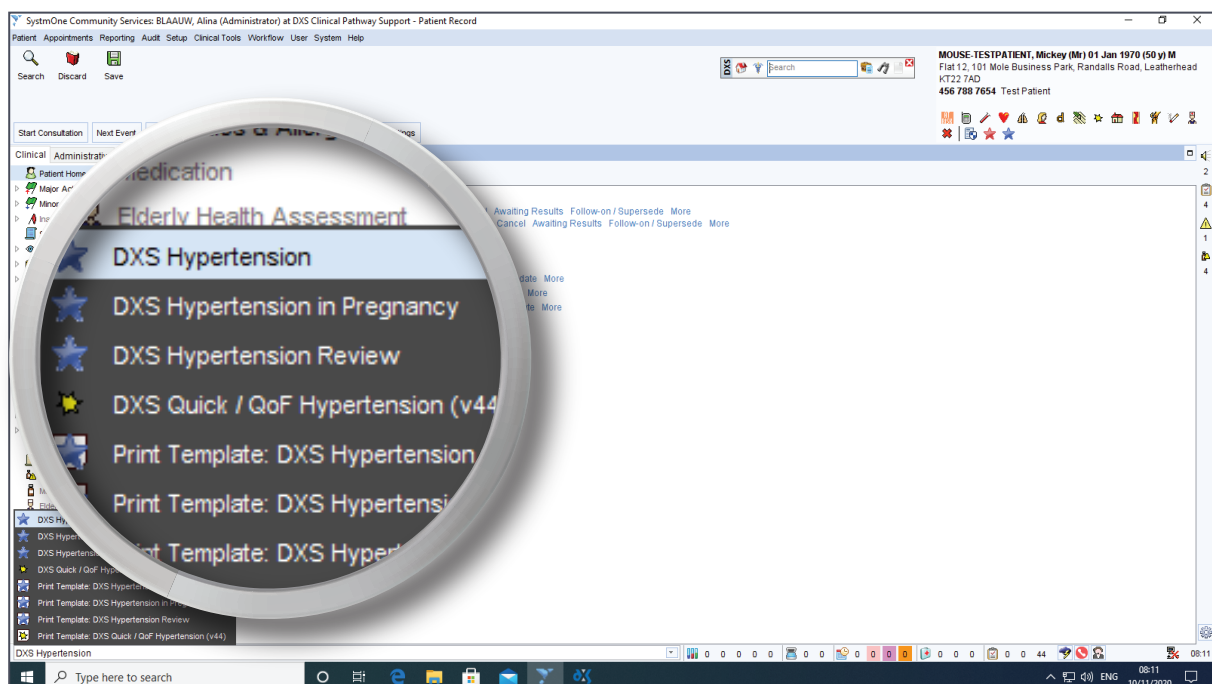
SystmOne Community Services: BLAAUW, Alina (Administrator) at DXS Clinical Pathway Support - Patient Record

Patient Appointments Reporting Audit Setup Clinical Tools Workflow User System Help

Search Discard Save

DXS Search

MOUSE-TESTPATIENT, Mickey (Mr) 01 Jan 1970 (50 y) M
Flat 12, 101 Mole Business Park, Randalls Road, Leatherhead
KT22 7AD
456 788 7654 Test Patient

Start Consultation Next Event

Clinical Administrati

Patient Home
Major Ac
Minor
Ins

Awaiting Results Follow-on / Supersede More
Cancel Awaiting Results Follow-on / Supersede More

date More
More
te More

Medication
Elderly Health Assessment
DXS Hypertension
DXS Hypertension in Pregnancy
DXS Hypertension Review
DXS Quick / QoF Hypertension (v44
Print Template: DXS Hypertension
Print Template: DXS Hypertensi
Print Template: DXS Hyper

DXS Hyp
DXS Hype
DXS Hypertensio
DXS Quick / QoF Hyp
Print Template: DXS Hyperten
Print Template: DXS Hypertension in Preg
Print Template: DXS Hypertension Review
Print Template: DXS Quick / QoF Hypertension (v44)

DXS Hypertension

0 0 0 0 0 0 0 0 0 0 0 0 0 0 0 0 0 44

2
4
1
4

Type here to search

ENG 08:11 10/11/2020 08:11